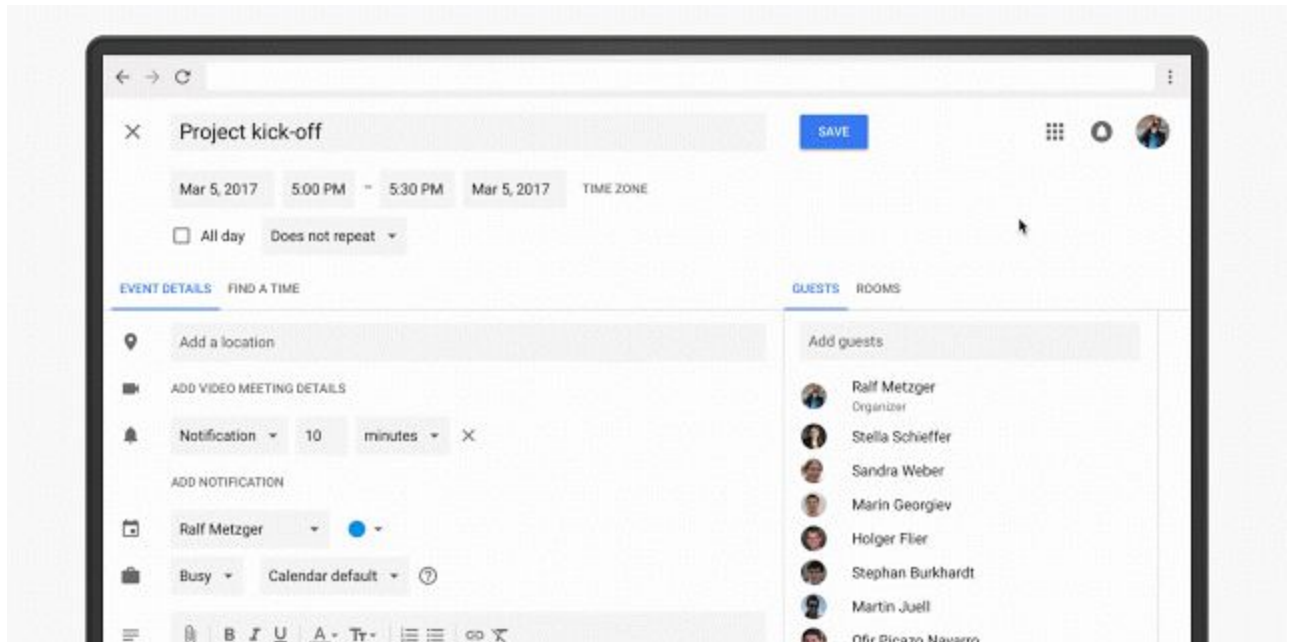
Project kick-off

SAVE

Mar 5, 2017 5:00 PM – 5:30 PM Mar 5, 2017 TIME ZONE

All day Does not repeat

EVENT DETAILS FIND A TIME

Add a location

ADD VIDEO MEETING DETAILS

Notification 10 minutes

ADD NOTIFICATION

Ralf Metzger

Busy Calendar default

GUESTS ROOMS

Add guests

Ralf Metzger
Organizer

Stella Schieffer

Sandra Weber

Marin Georgiev

Holger Flier

Stephan Burkhardt

Martin Juell

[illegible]